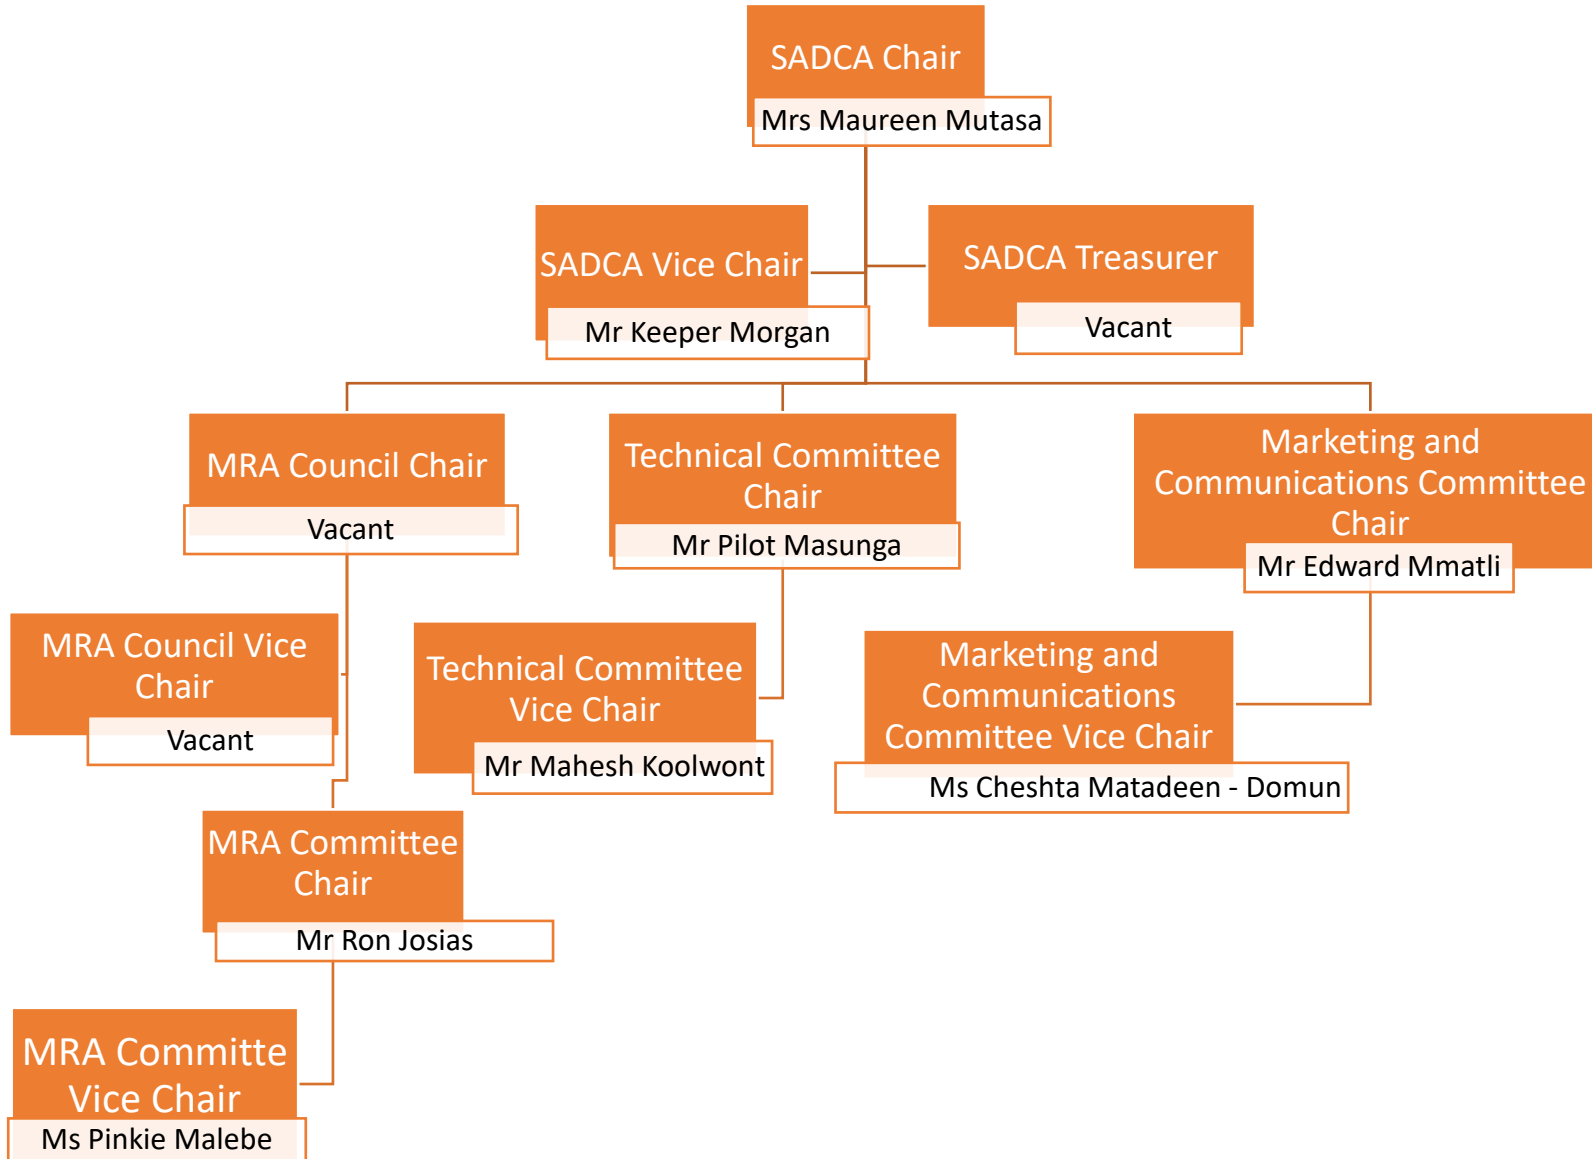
SADCA Chair
Mrs Maureen Mutasa

SADCA Vice Chair
Mr Keeper Morgan

SADCA Treasurer
Vacant

MRA Council Chair
Vacant

Technical Committee Chair
Mr Pilot Masunga

Marketing and Communications Committee Chair
Mr Edward Mmatli

MRA Council Vice Chair
Vacant

Technical Committee Vice Chair
Mr Mahesh Koolwont

Marketing and Communications Committee Vice Chair
Ms Cheshta Matadeen - Domun

MRA Committee Chair
Mr Ron Josias

MRA Committe Vice Chair
Ms Pinkie Malebe